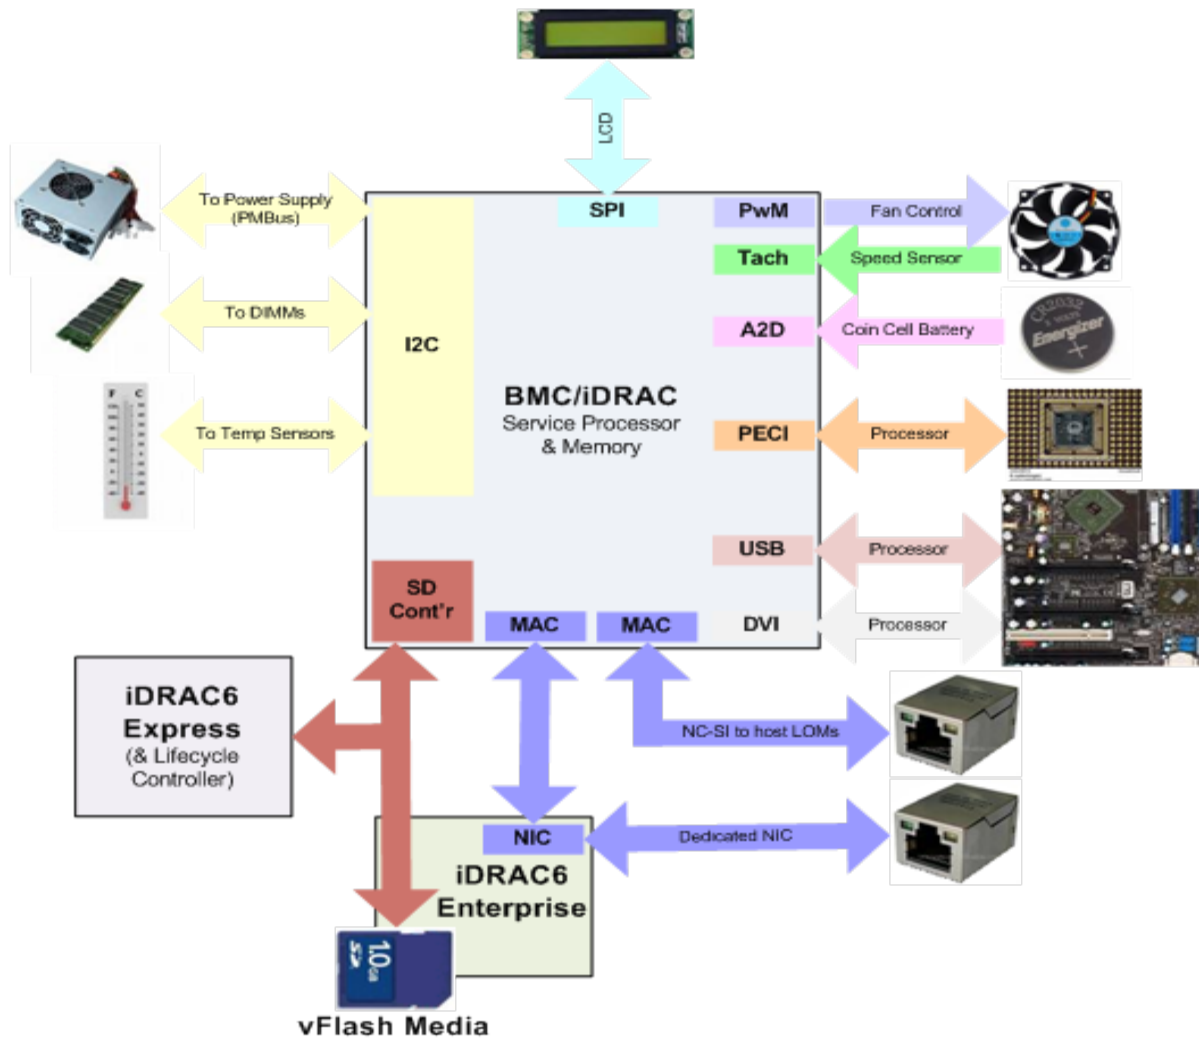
LCD

To Power Supply (PMBus)

To DIMMs

To Temp Sensors

I2C

SPI

BMC/iDRAC
Service Processor & Memory

PwM

Fan Control

Tach

Speed Sensor

A2D

Coin Cell Battery

CR2032
Energizer

PECI

Processor

USB

Processor

DVI

Processor

SD Cont'r

MAC

MAC

iDRAC6 Express (& Lifecycle Controller)

NC-SI to host LOMs

NIC

Dedicated NIC

iDRAC6 Enterprise

10GB

vFlash Media